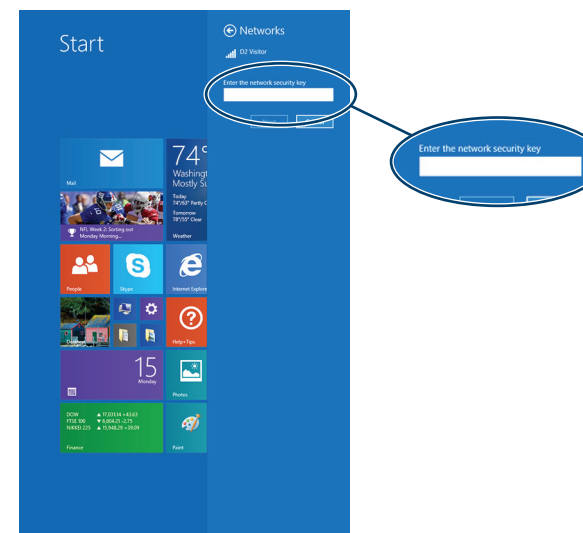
Start

Networks

D2 Visitor

Enter the network security key

Enter the network security key

Mail

74°
Washington
Mostly Su

Today
74°/63° Partly C

Tomorrow
78°/55° Clear

Weather

NFL Week 2: Sorting out Monday Morning...

People

Skype

Internet Explore

Desktop

Help+Tips

15
Monday

Photos

DOW ▲ 17,031.14 +43.63
FTSE 100 ▼ 6,804.21 -2.75
NIKKEI 225 ▲ 15,948.29 +39.09

Finance

Paint